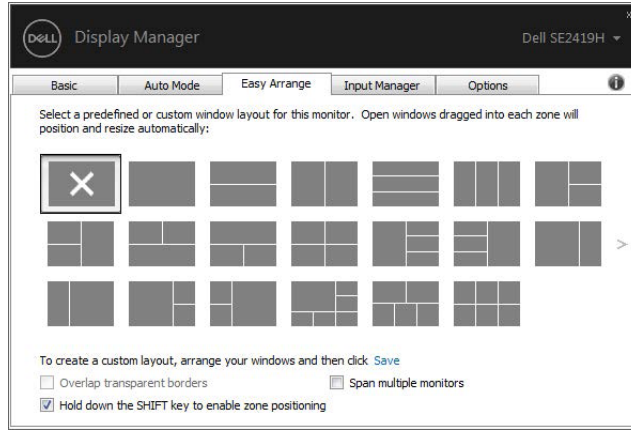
DELL Display Manager

Dell SE2419H

x

Basic | Auto Mode | Easy Arrange | Input Manager | Options

Select a predefined or custom window layout for this monitor. Open windows dragged into each zone will position and resize automatically:

>

To create a custom layout, arrange your windows and then click Save

Overlap transparent borders

Span multiple monitors

Hold down the SHIFT key to enable zone positioning